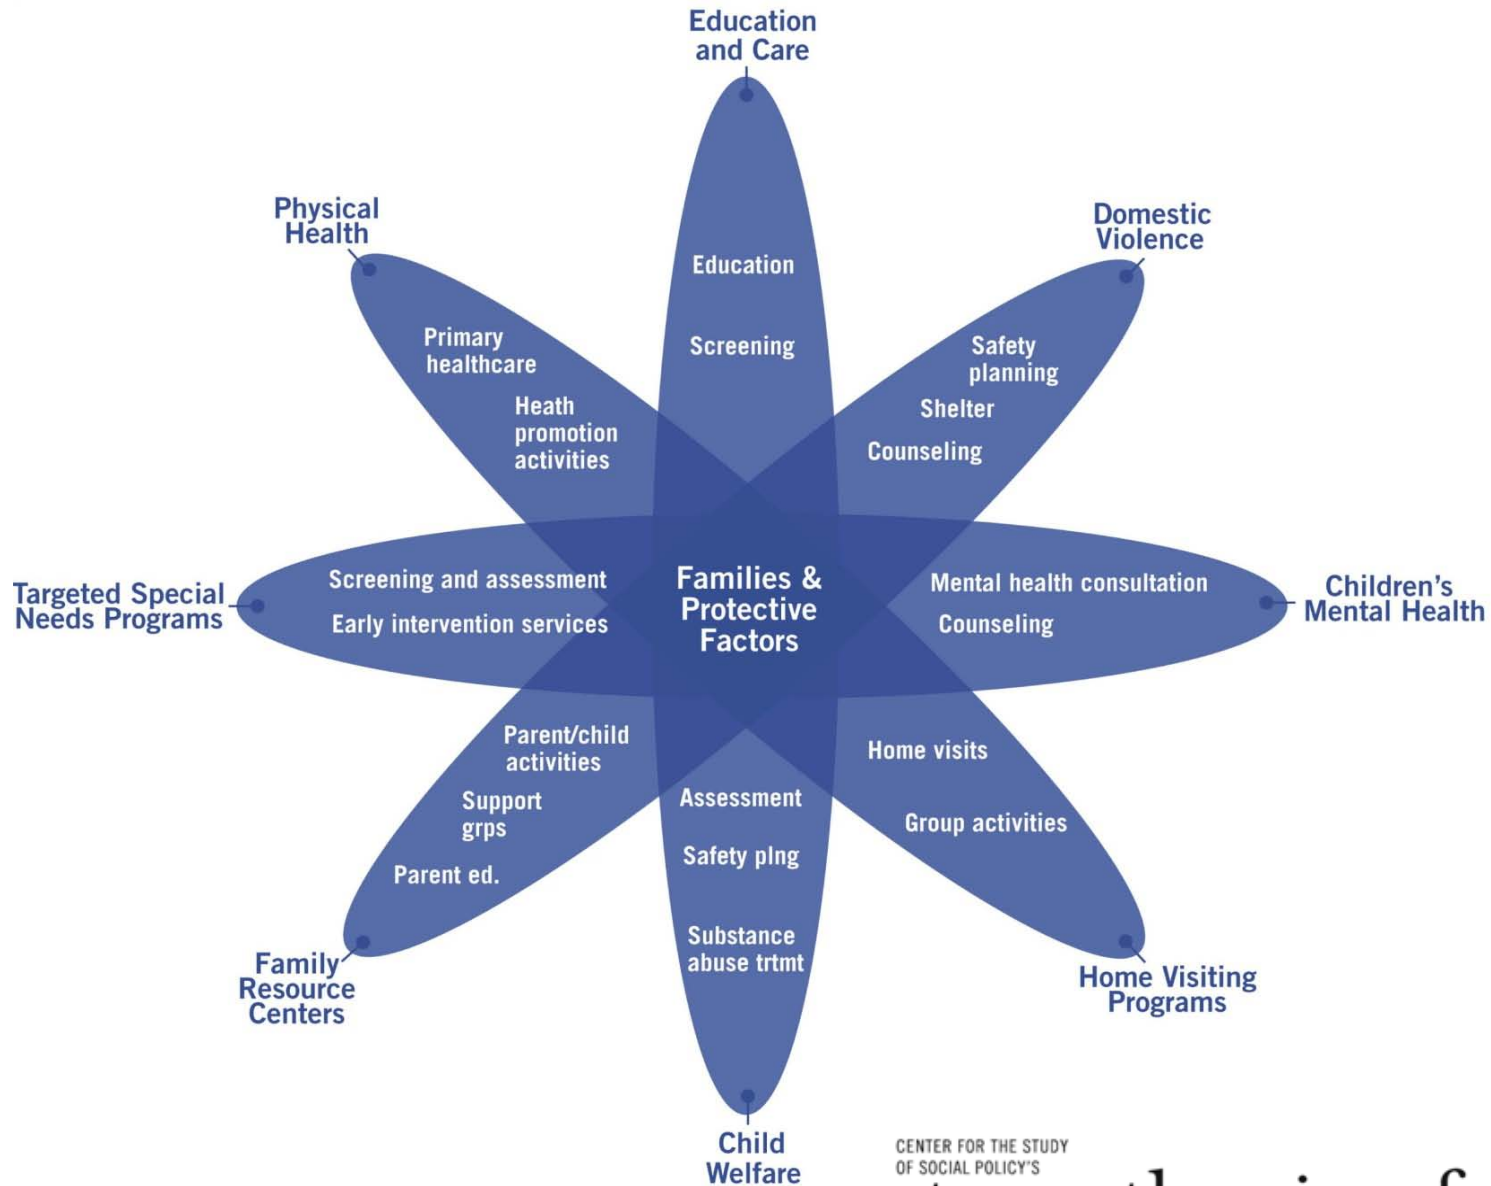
Education and Care

Education

Screening

Physical Health

Primary healthcare

Heath promotion activities

Domestic Violence

Safety planning

Shelter

Counseling

Targeted Special Needs Programs

Screening and assessment

Early intervention services

Families & Protective Factors

Mental health consultation

Counseling

Children's Mental Health

Parent/child activities

Support grps

Parent ed.

Assessment

Safety plng

Substance abuse trtmt

Home visits

Group activities

Family Resource Centers

Home Visiting Programs

Child Welfare

CENTER FOR THE STUDY OF SOCIAL POLICY'S

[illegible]